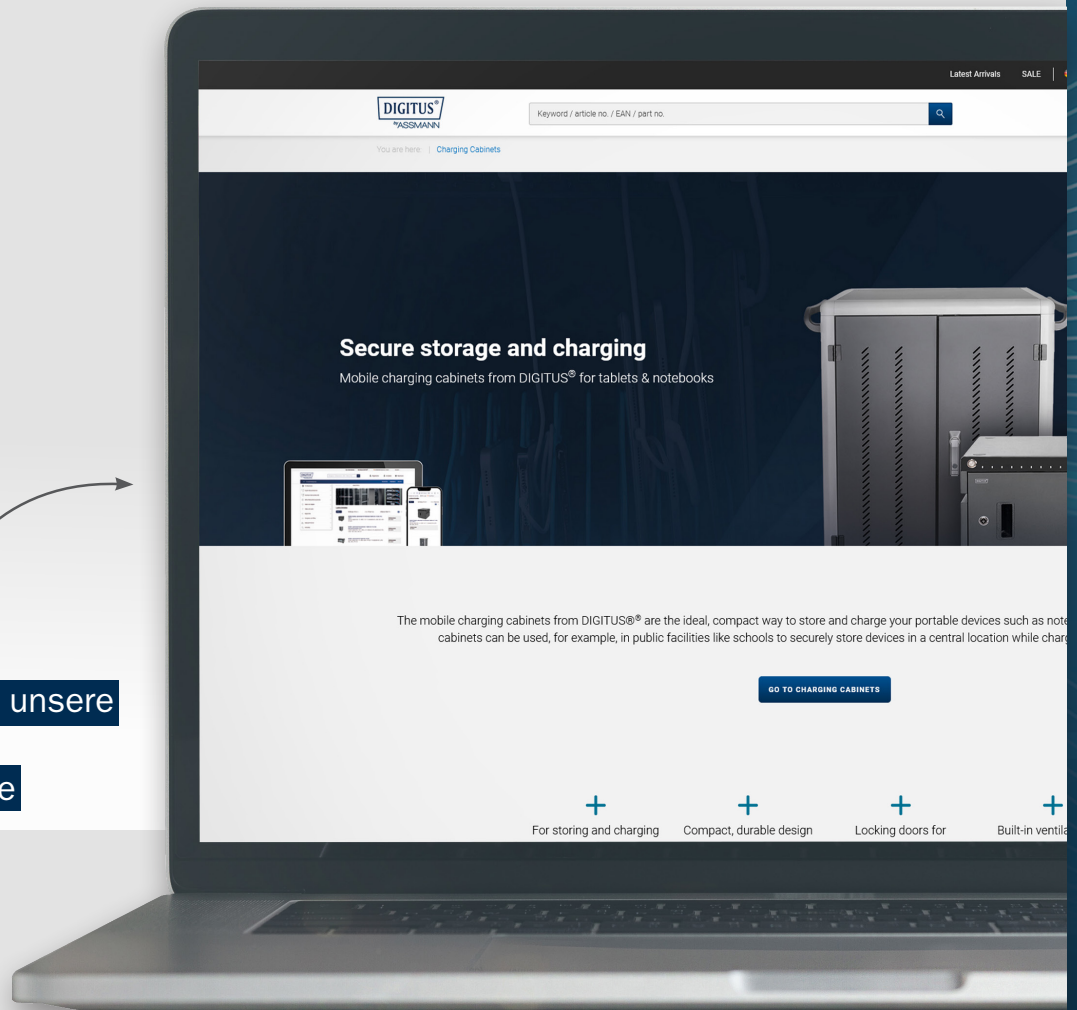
unsere

e

Latest Arrivals SALE

DIGITUS® by ASSMANN

Keyword / article no. / EAN / part no.

You are here: | Charging Cabinets

Secure storage and charging

Mobile charging cabinets from DIGITUS® for tablets & notebooks

The mobile charging cabinets from DIGITUS®® are the ideal, compact way to store and charge your portable devices such as note
cabinets can be used, for example, in public facilities like schools to securely store devices in a central location while charg

GO TO CHARGING CABINETS

+
For storing and charging

+
Compact, durable design

+
Locking doors for

+
Built-in ventila